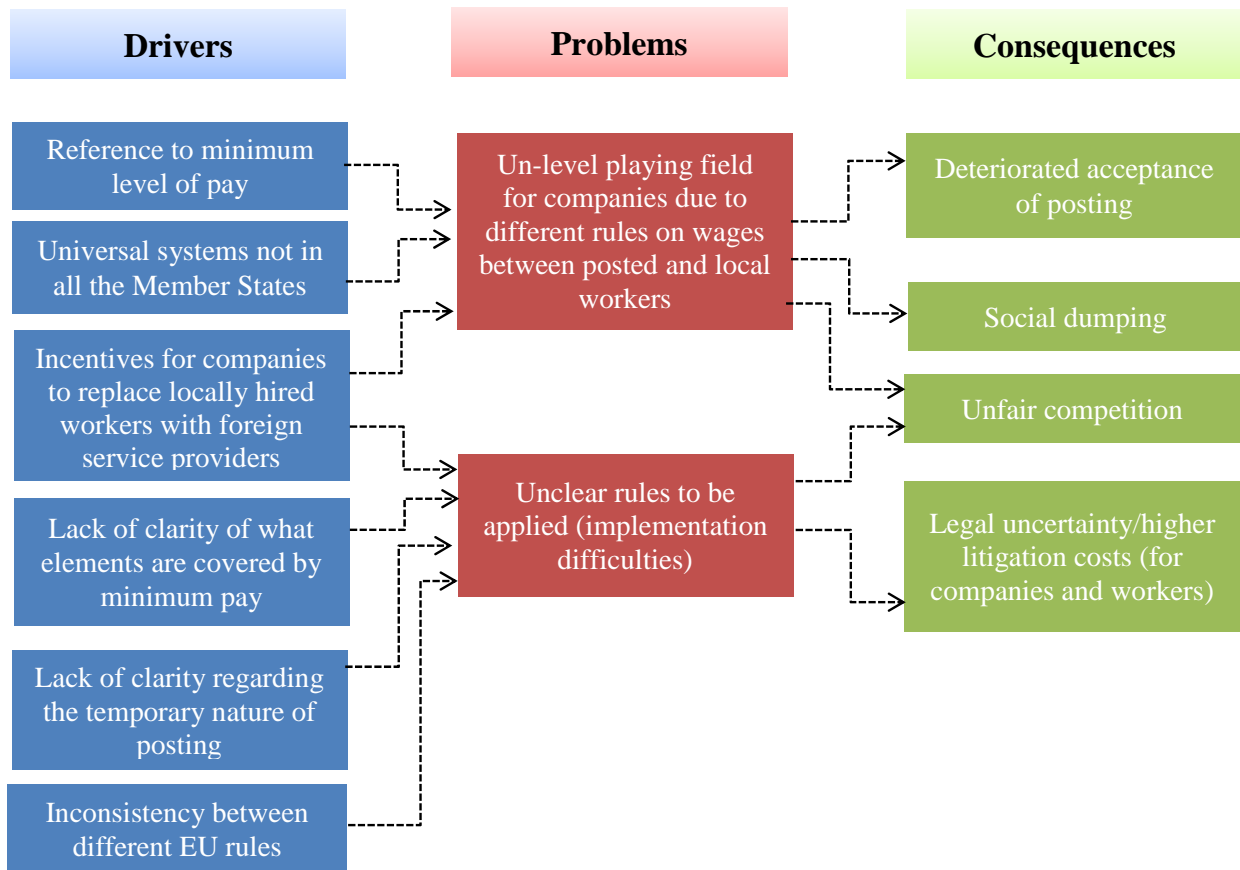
Drivers

Problems

Consequences

Reference to minimum level of pay

Universal systems not in all the Member States

Incentives for companies to replace locally hired workers with foreign service providers

Lack of clarity of what elements are covered by minimum pay

Lack of clarity regarding the temporary nature of posting

Inconsistency between different EU rules

Un-level playing field for companies due to different rules on wages between posted and local workers

Unclear rules to be applied (implementation difficulties)

Deteriorated acceptance of posting

Social dumping

Unfair competition

Legal uncertainty/higher litigation costs (for companies and workers)